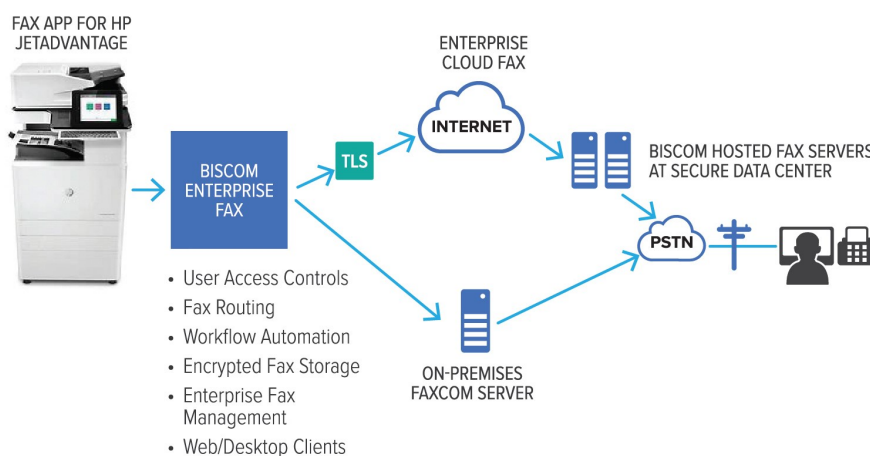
FAX APP FOR HP JETADVANTAGE

ENTERPRISE CLOUD FAX

INTERNET

BISCOM ENTERPRISE FAX

TLS

BISCOM HOSTED FAX SERVERS AT SECURE DATA CENTER

PSTN

- User Access Controls
- Fax Routing
- Workflow Automation
- Encrypted Fax Storage
- Enterprise Fax Management
- Web/Desktop Clients

ON-PREMISES FAXCOM SERVER